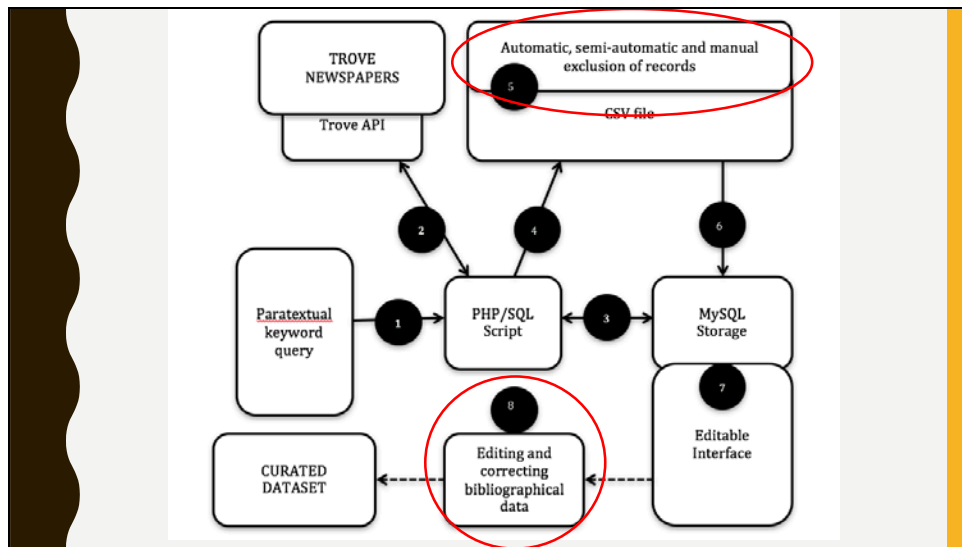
TROVE NEWSPAPERS

Trove API

Automatic, semi-automatic and manual exclusion of records

5

CSV file

2

4

6

Paratextual keyword query

1

PHP/SQL Script

3

MySQL Storage

7

8

Editable Interface

CURATED DATASET

Editing and correcting bibliographical data